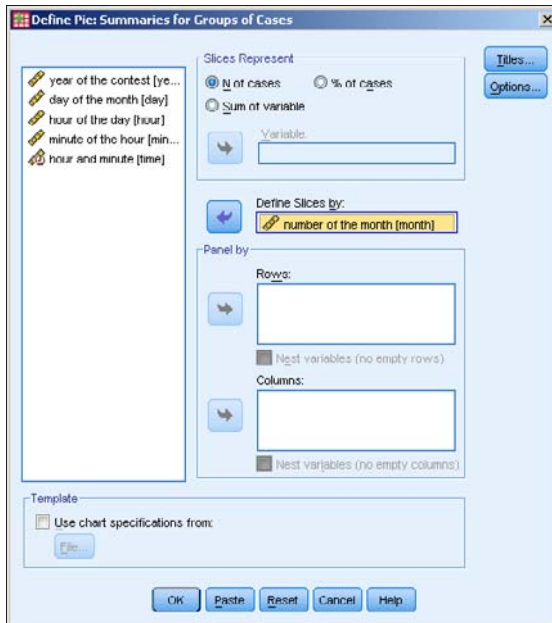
Define Pie: Summaries for Groups of Cases

×

year of the contest [ye...
day of the month [day]
hour of the day [hour]
minute of the hour [min...
hour and minute [time]

Slices Represent
N of cases
% of cases
Sum of variable
Variable:

Define Slices by:
number of the month [month]

Panel by
Rows:
Nest variables (no empty rows)
Columns:
Nest variables (no empty columns)

Titles...
Options...

Template
Use chart specifications from:
File...

OK
Paste
Reset
Cancel
Help